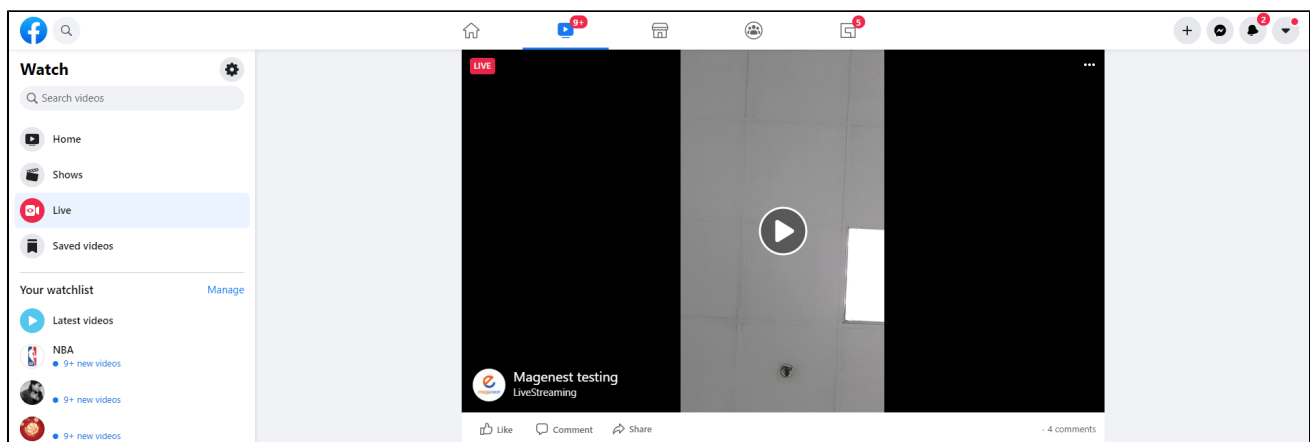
9+

5

2

Watch

Search videos

Home

Shows

Live

Saved videos

Your watchlist

Manage

Latest videos

NBA

• 9+ new videos

• 9+ new videos

• 9+ new videos

LIVE

Magenest testing

LiveStreaming

Like

Comment

Share

· 4 comments